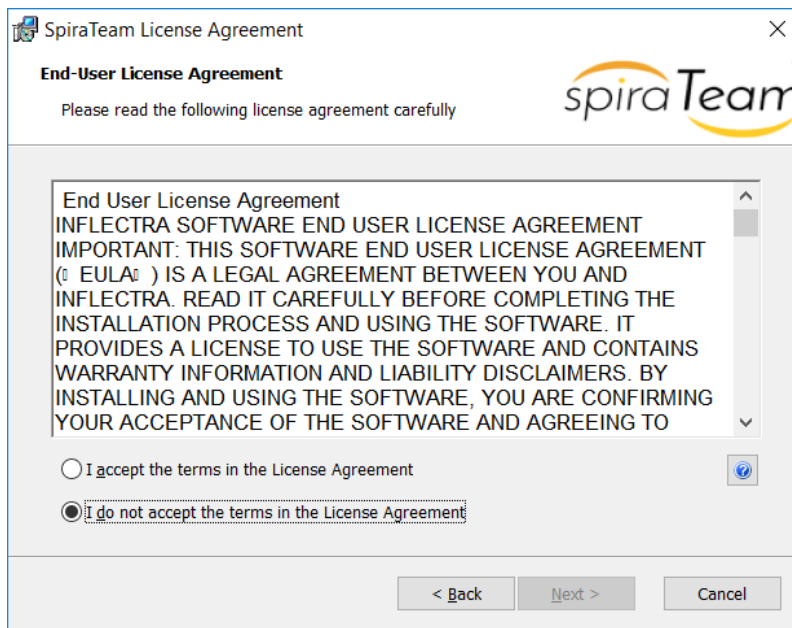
SpiraTeam License Agreement

End-User License Agreement

Please read the following license agreement carefully

spiraTeam

End User License Agreement
INFLECTRA SOFTWARE END USER LICENSE AGREEMENT
IMPORTANT: THIS SOFTWARE END USER LICENSE AGREEMENT (□ EULA□ ) IS A LEGAL AGREEMENT BETWEEN YOU AND INFLECTRA. READ IT CAREFULLY BEFORE COMPLETING THE INSTALLATION PROCESS AND USING THE SOFTWARE. IT PROVIDES A LICENSE TO USE THE SOFTWARE AND CONTAINS WARRANTY INFORMATION AND LIABILITY DISCLAIMERS. BY INSTALLING AND USING THE SOFTWARE, YOU ARE CONFIRMING YOUR ACCEPTANCE OF THE SOFTWARE AND AGREEING TO

I accept the terms in the License Agreement

I do not accept the terms in the License Agreement

< Back

Next >

Cancel